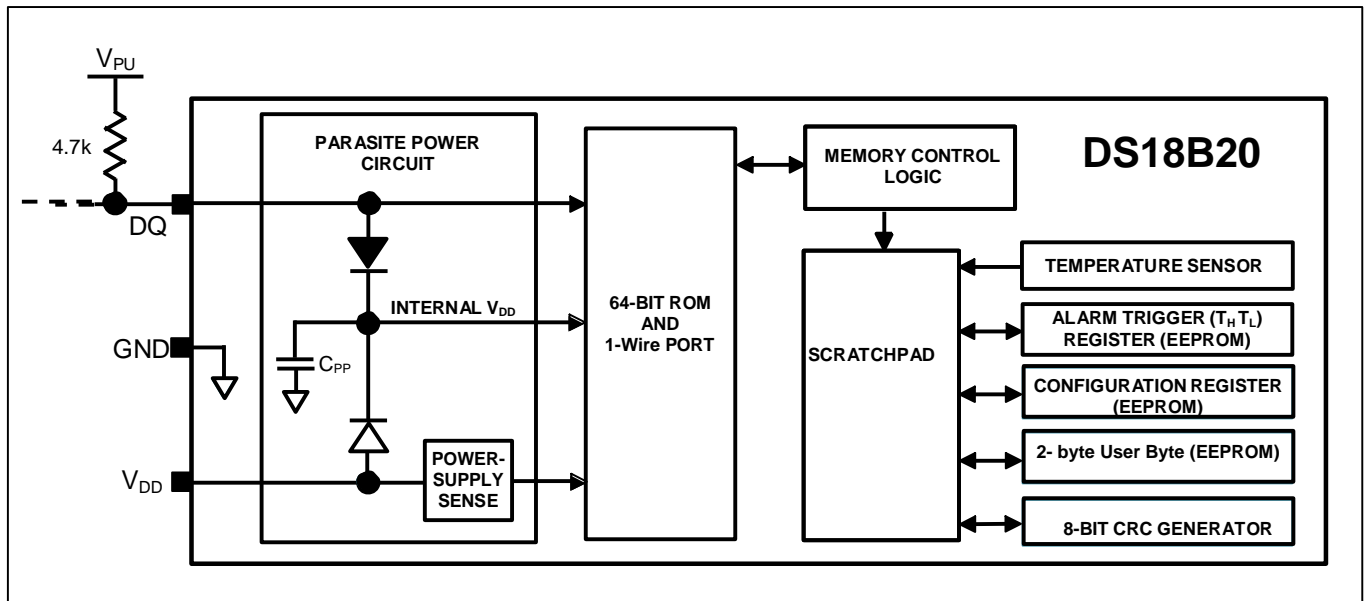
$V_{PU}$

4.7k

DQ

GND

$V_{DD}$

PARASITE POWER CIRCUIT

INTERNAL $V_{DD}$

$C_{PP}$

POWER-SUPPLY SENSE

64-BIT ROM AND 1-Wire PORT

MEMORY CONTROL LOGIC

DS18B20

SCRATCHPAD

TEMPERATURE SENSOR

ALARM TRIGGER ($T_H$ $T_L$) REGISTER (EEPROM)

CONFIGURATION REGISTER (EEPROM)

2- byte User Byte (EEPROM)

8-BIT CRC GENERATOR